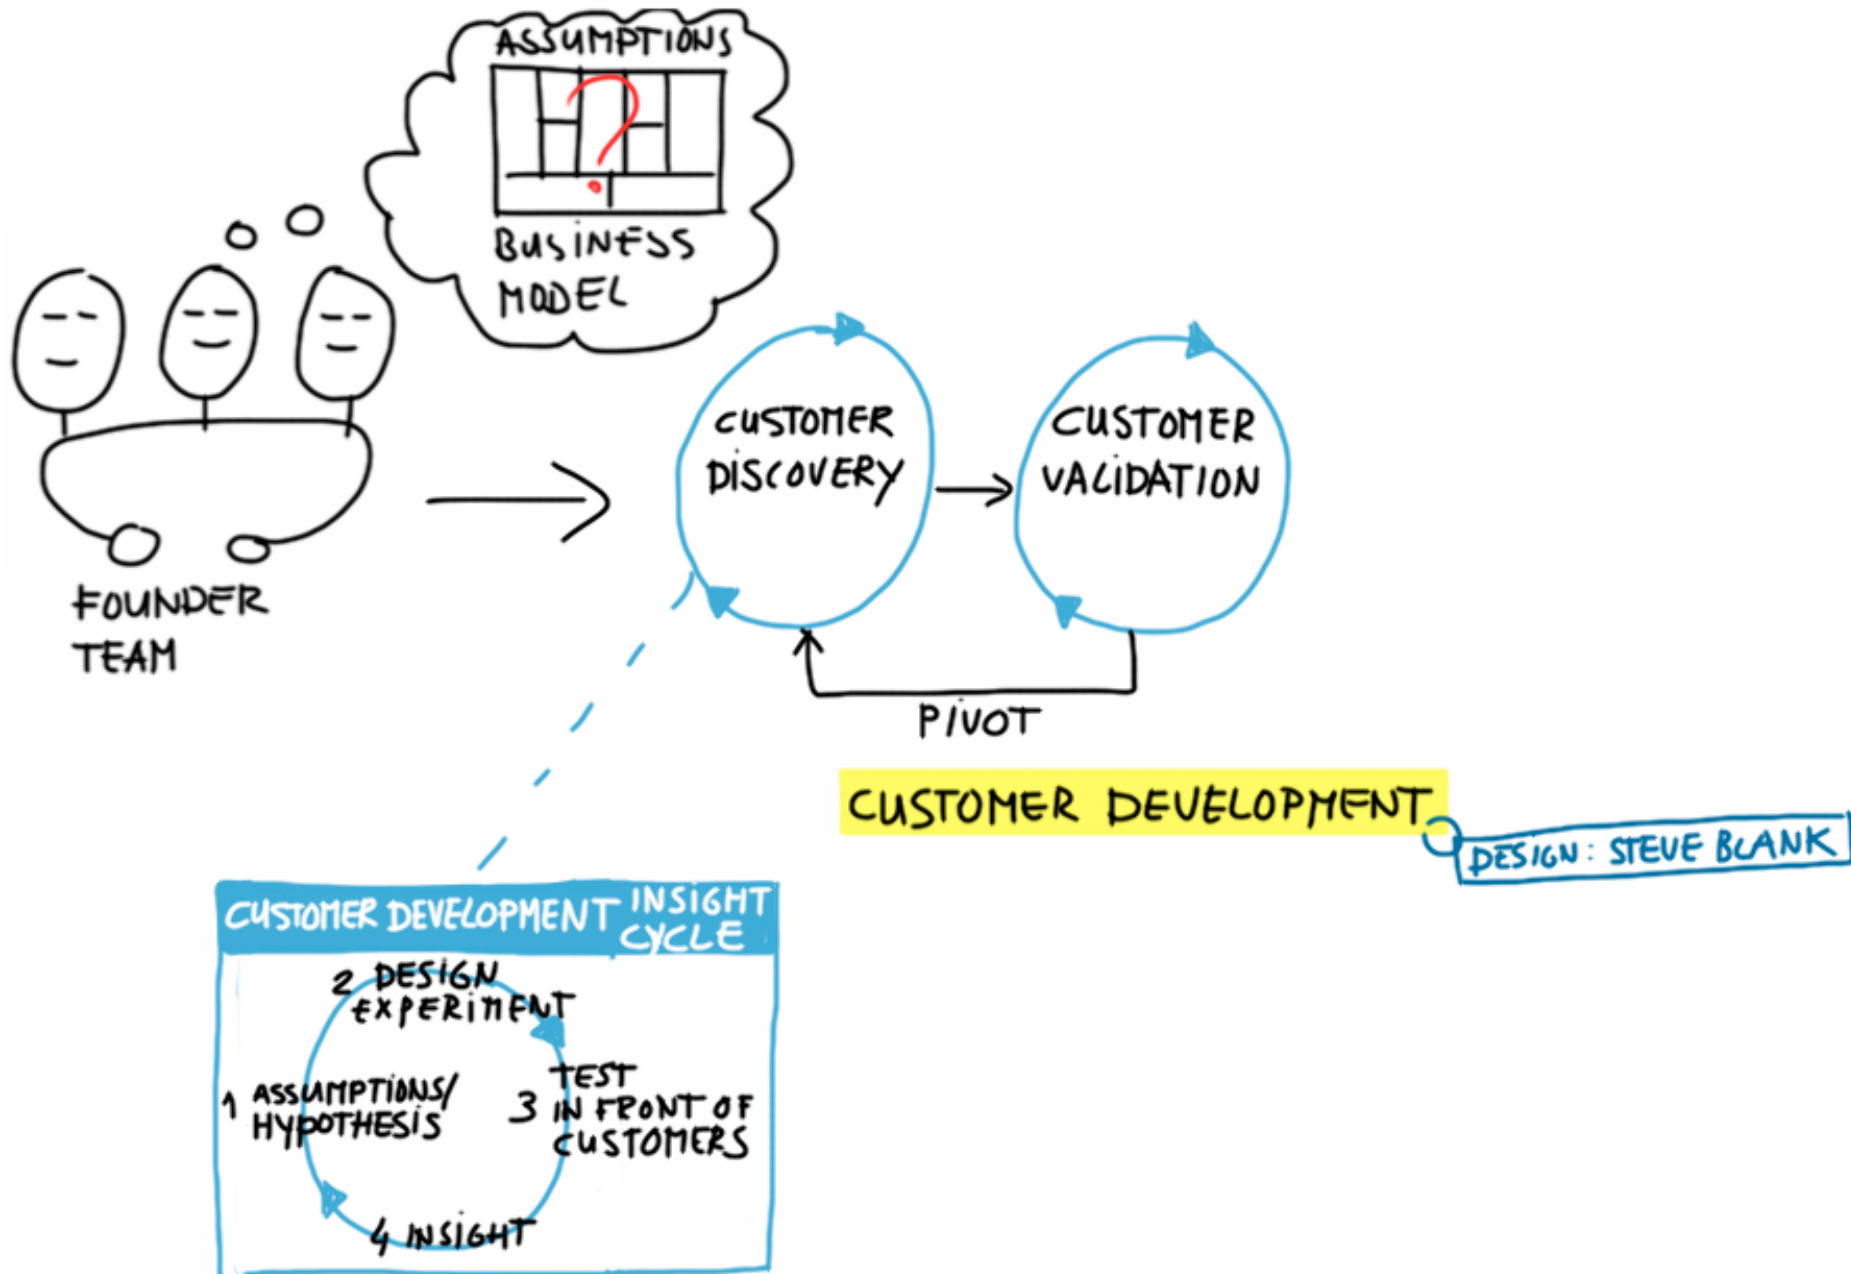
ASSUMPTIONS

BUSINESS MODEL

FOUNDER TEAM

CUSTOMER DISCOVERY

CUSTOMER VALIDATION

PIVOT

CUSTOMER DEVELOPMENT

DESIGN: STEVE BLANK

CUSTOMER DEVELOPMENT INSIGHT CYCLE

2 DESIGN EXPERIMENT

1 ASSUMPTIONS/ HYPOTHESIS

3 TEST IN FRONT OF CUSTOMERS

4 INSIGHT